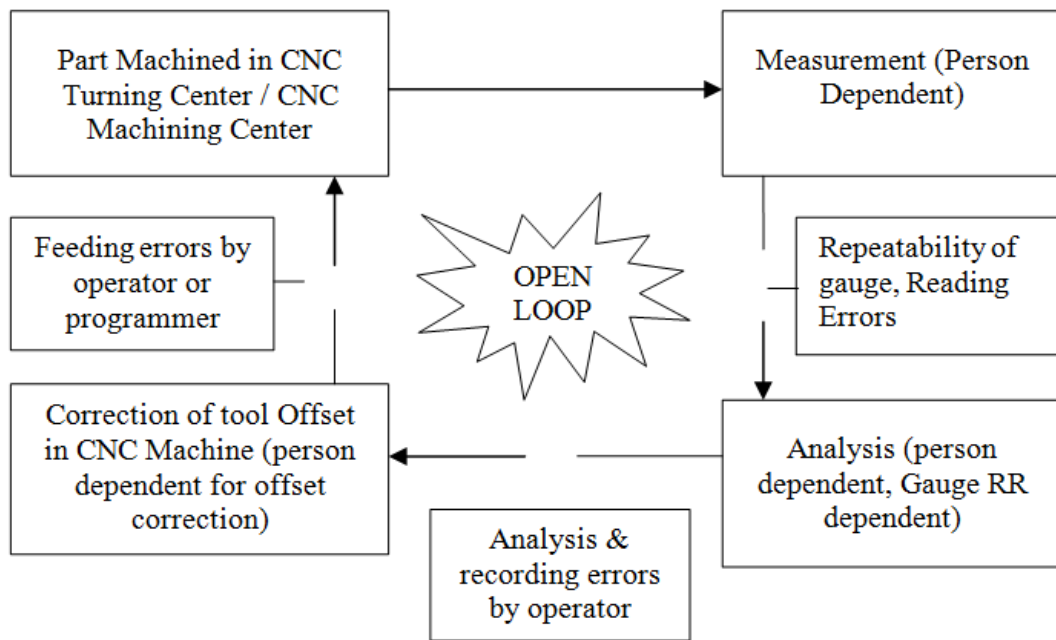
Part Machined in CNC Turning Center / CNC Machining Center

Measurement (Person Dependent)

Feeding errors by operator or programmer

OPEN LOOP

Repeatability of gauge, Reading Errors

Correction of tool Offset in CNC Machine (person dependent for offset correction)

Analysis (person dependent, Gauge RR dependent)

Analysis & recording errors by operator